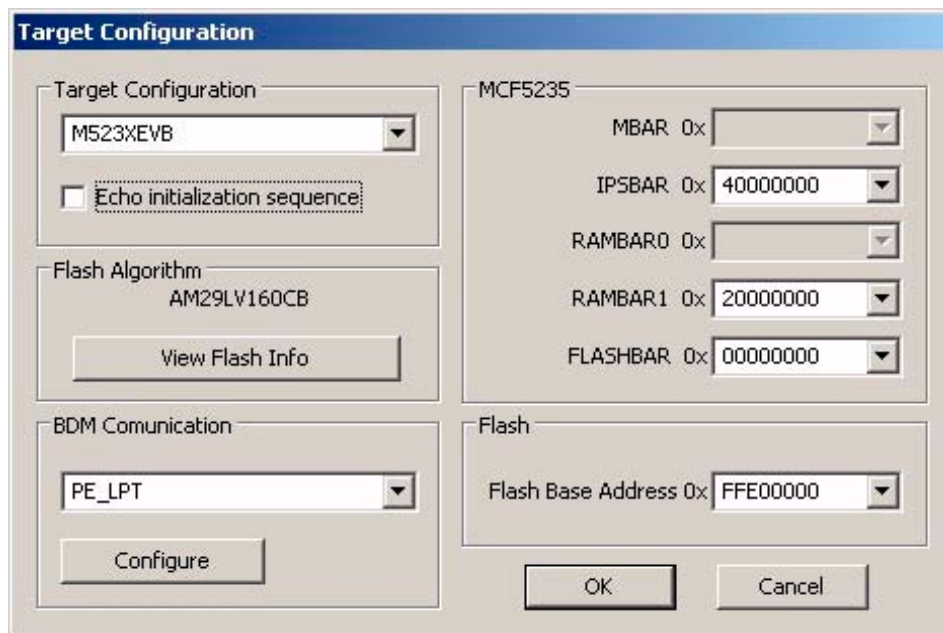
Target Configuration

Target Configuration

M523XEVB

Echo initialization sequence

Flash Algorithm

AM29LV160CB

View Flash Info

BDM Comunication

PE_LPT

Configure

MCF5235

MBAR 0x

IPSBAR 0x 40000000

RAMBAR0 0x

RAMBAR1 0x 20000000

FLASHBAR 0x 00000000

Flash

Flash Base Address 0x FFE00000

OK

Cancel